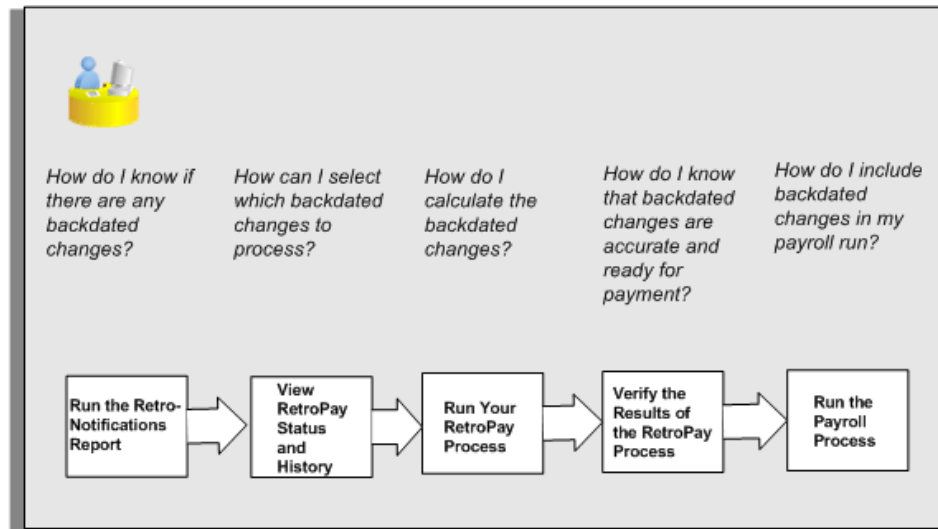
How do I know if there are any backdated changes?

How can I select which backdated changes to process?

How do I calculate the backdated changes?

How do I know that backdated changes are accurate and ready for payment?

How do I include backdated changes in my payroll run?

Run the Retro-Notifications Report

View RetroPay Status and History

Run Your RetroPay Process

Verify the Results of the RetroPay Process

Run the Payroll Process